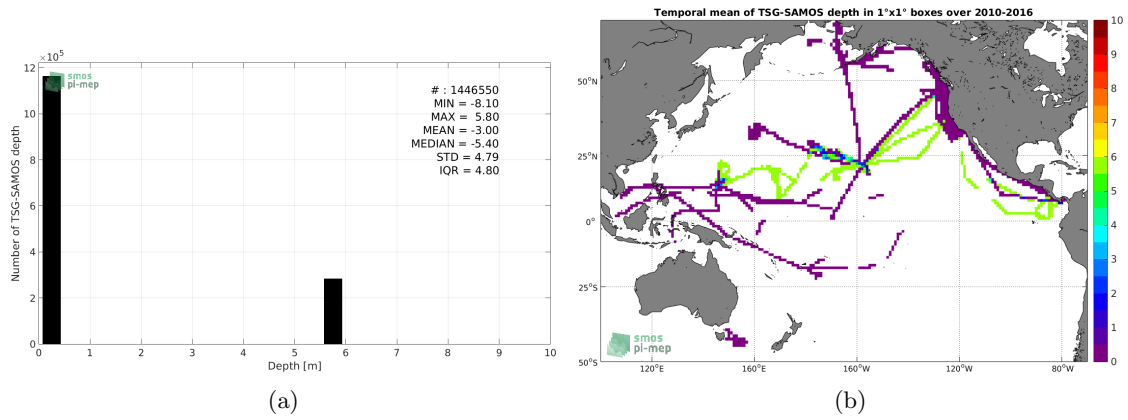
$\times10^5$
12
10
8
6
4
2
0
Number of TSG-SAMOS depth
smos pi-mep
# : 1446550
MIN = -8.10
MAX = 5.80
MEAN = -3.00
MEDIAN = -5.40
STD = 4.79
IQR = 4.80
0 1 2 3 4 5 6 7 8 9 10
Depth [m]
(a)

Temporal mean of TSG-SAMOS depth in 1°x1° boxes over 2010-2016
50°N
25°N
0°
25°S
50°S
120°E 160°E 160°W 120°W 80°W
smos pi-mep
10
9
8
7
6
5
4
3
2
1
0
(b)